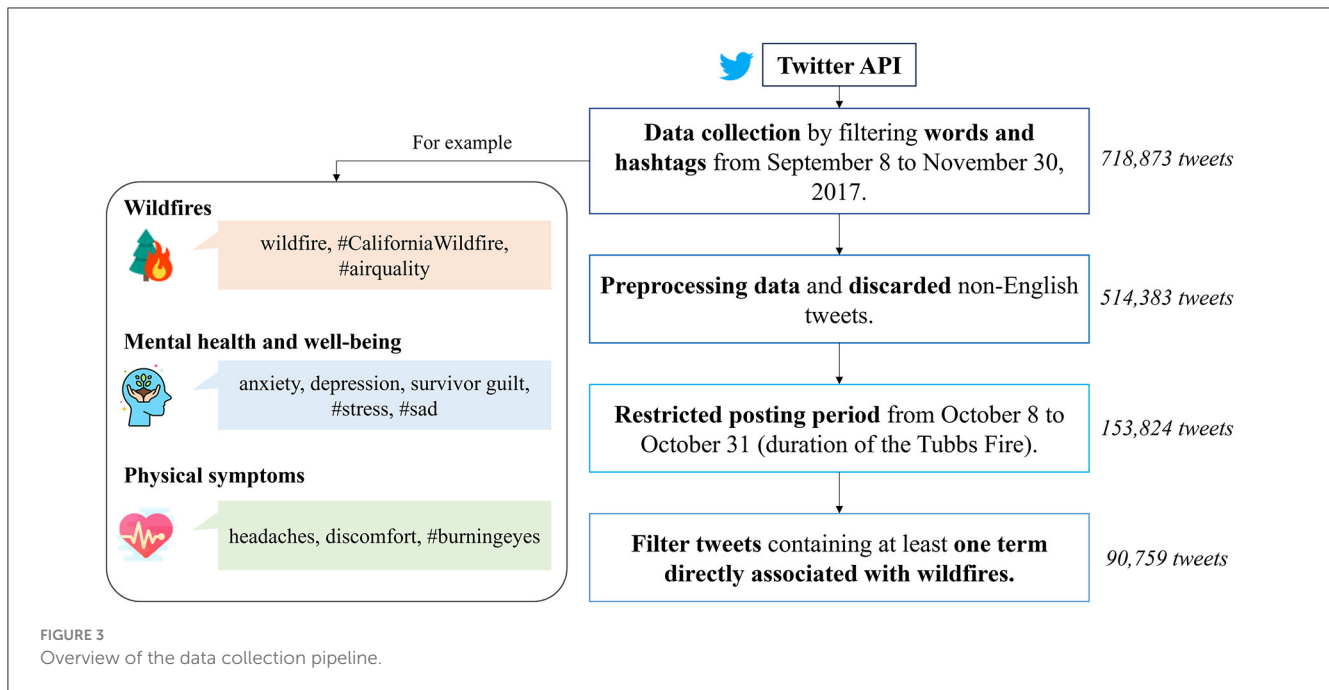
Twitter API

Data collection by filtering words and hashtags from September 8 to November 30, 2017.

718,873 tweets

For example

Wildfires

wildfire, #CaliforniaWildfire, #airquality

Mental health and well-being

anxiety, depression, survivor guilt, #stress, #sad

Physical symptoms

headaches, discomfort, #burningeyes

Preprocessing data and discarded non-English tweets.

514,383 tweets

Restricted posting period from October 8 to October 31 (duration of the Tubbs Fire).

153,824 tweets

Filter tweets containing at least one term directly associated with wildfires.

90,759 tweets

FIGURE 3
Overview of the data collection pipeline.